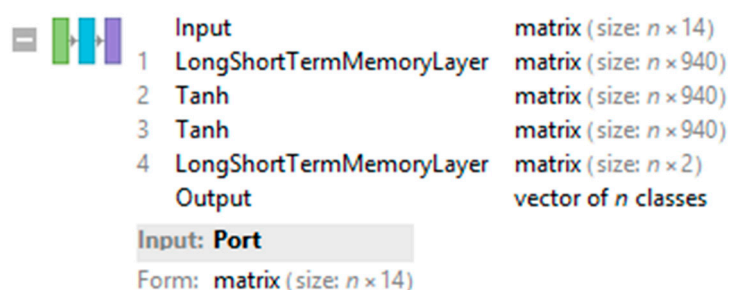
| | | |
|---|---|---|
| | Input | matrix (size: $n \times 14$) |
| 1 | LongShortTermMemoryLayer | matrix (size: $n \times 940$) |
| 2 | Tanh | matrix (size: $n \times 940$) |
| 3 | Tanh | matrix (size: $n \times 940$) |
| 4 | LongShortTermMemoryLayer | matrix (size: $n \times 2$) |
| | Output | vector of $n$ classes |

Input: Port

Form: matrix (size: $n \times 14$)